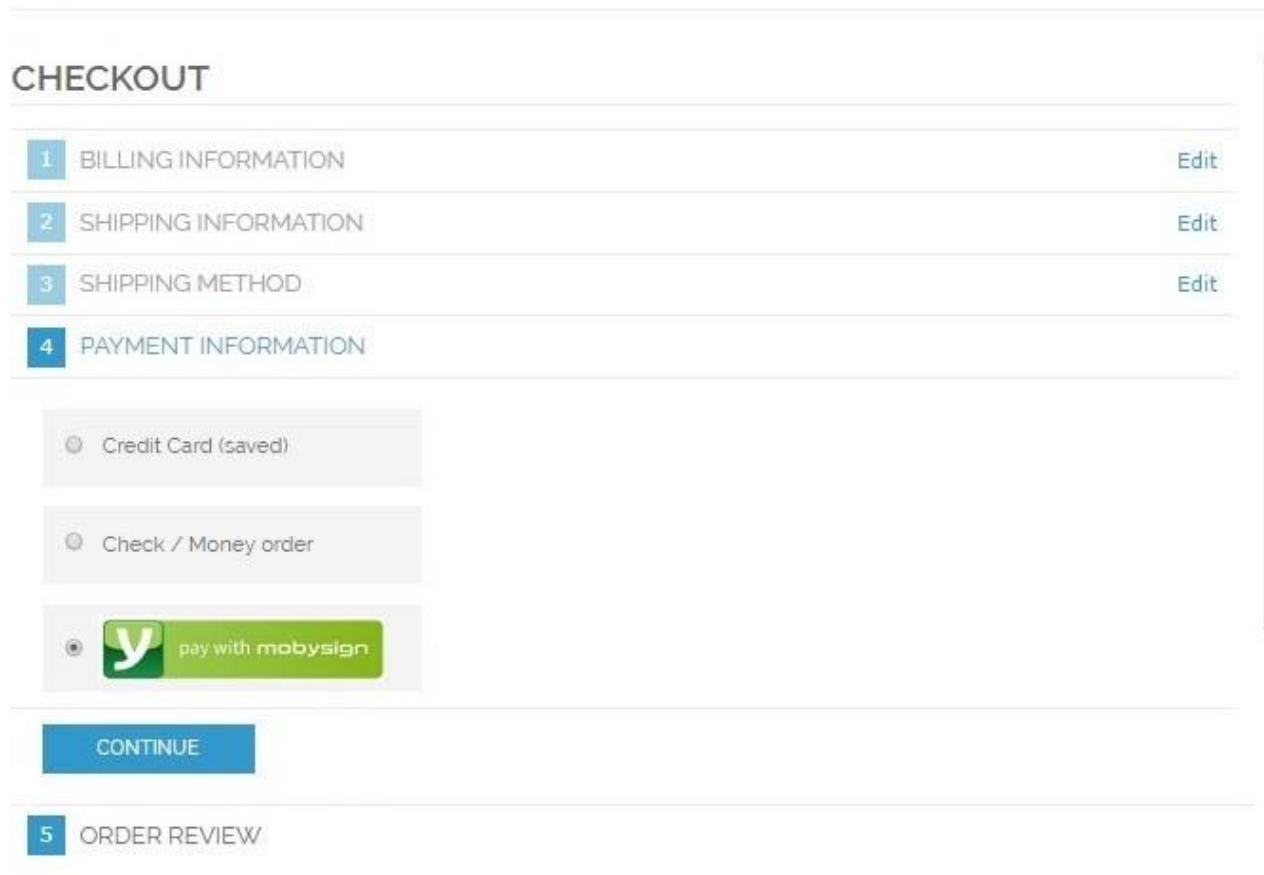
CHECKOUT

1 BILLING INFORMATION Edit

2 SHIPPING INFORMATION Edit

3 SHIPPING METHOD Edit

4 PAYMENT INFORMATION

Credit Card (saved)

Check / Money order

y pay with mobysign

CONTINUE

5 ORDER REVIEW